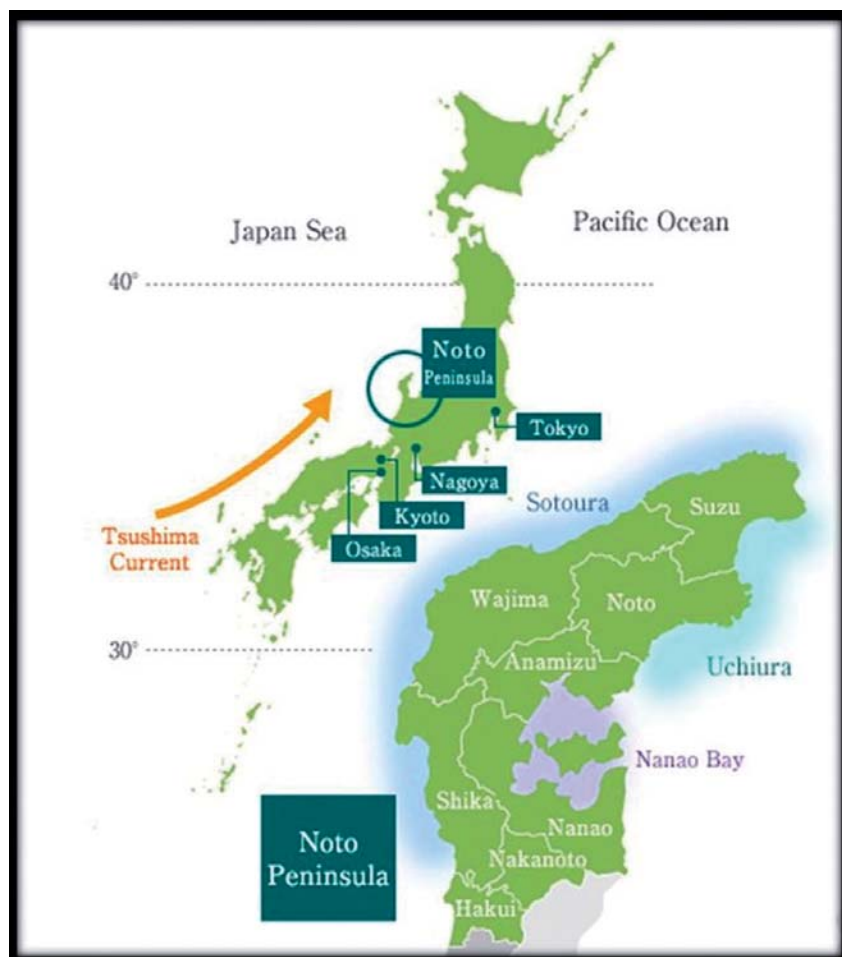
Japan Sea

Pacific Ocean

40°

Noto Peninsula

Tokyo

Nagoya

Kyoto

Osaka

Tsushima Current

Sotoura

Suzu

Wajima

Noto

30°

Anamizu

Uchiura

Nanao Bay

Shika

Nanao

Nakanoto

Hakui

Noto Peninsula